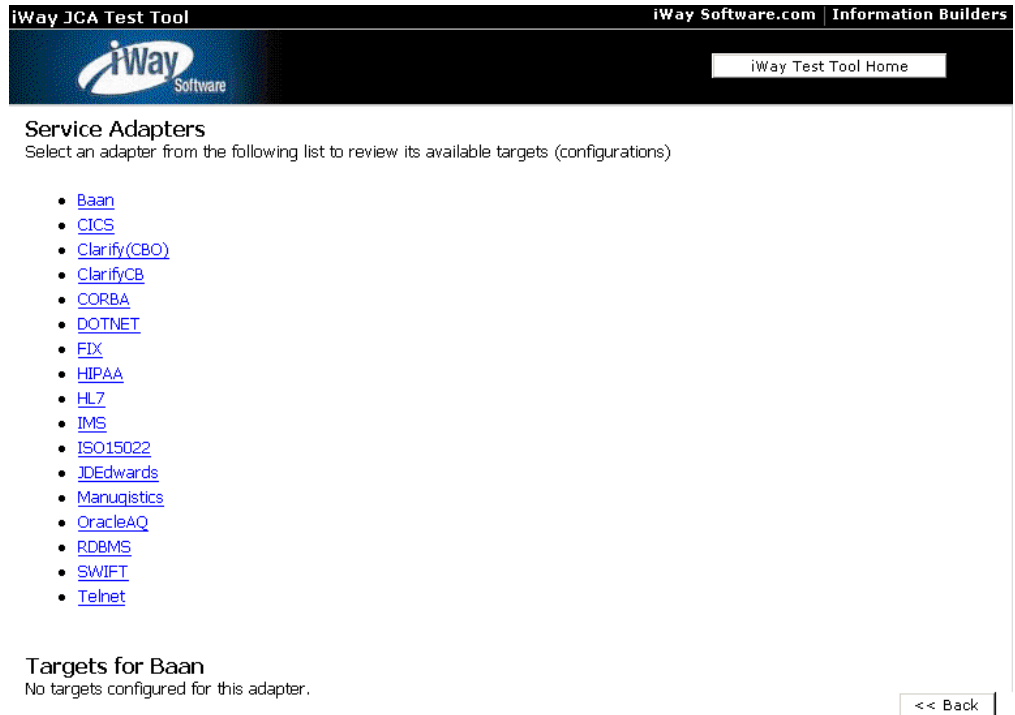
iWay JCA Test Tool

iWay Software.com | Information Builders

iWay Software

iWay Test Tool Home

Service Adapters
Select an adapter from the following list to review its available targets (configurations)

- Baan
- CICS
- Clarify(CBO)
- ClarifyCB
- CORBA
- DOTNET
- FIX
- HIPAA
- HL7
- IMS
- ISO15022
- JDEdwards
- Manugistics
- OracleAQ
- RDBMS
- SWIFT
- Telnet

Targets for Baan
No targets configured for this adapter.

<< Back